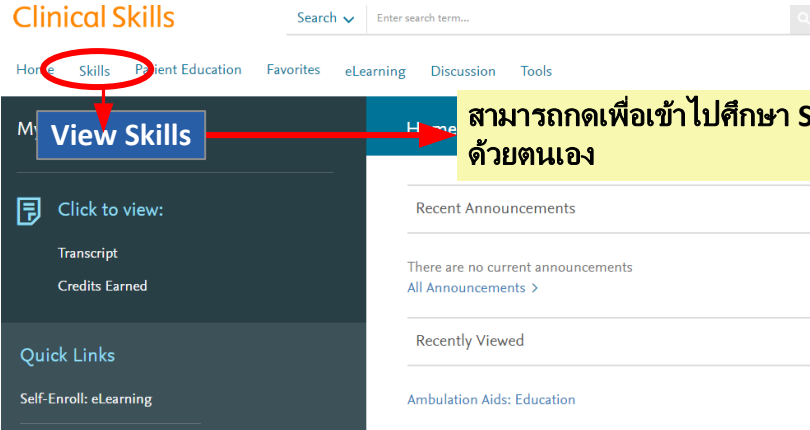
Clinical Skills

Search

Enter search term...

Home Skills Patient Education Favorites eLearning Discussion Tools

My

View Skills

Home

สามารถกดเพื่อเข้าไปศึกษา S ด้วยตนเอง

Click to view:

Transcript

Credits Earned

Recent Announcements

There are no current announcements

All Announcements >

Quick Links

Recently Viewed

Self-Enroll: eLearning

Ambulation Aids: Education